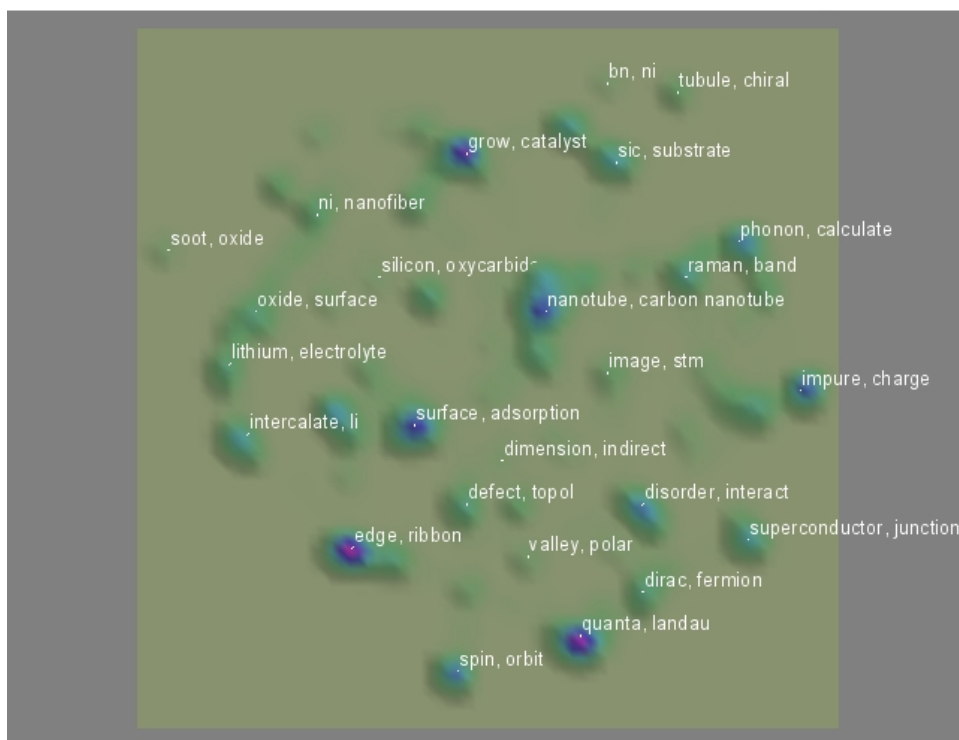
bn, ni
tubule, chiral
grow, catalyst
sic, substrate
ni, nanofiber
soot, oxide
phonon, calculate
silicon, oxycarbide
raman, band
oxide, surface
nanotube, carbon nanotube
lithium, electrolyte
image, stm
impure, charge
intercalate, li
surface, adsorption
dimension, indirect
defect, topol
disorder, interact
edge, ribbon
superconductor, junction
valley, polar
dirac, fermion
quanta, landau
spin, orbit